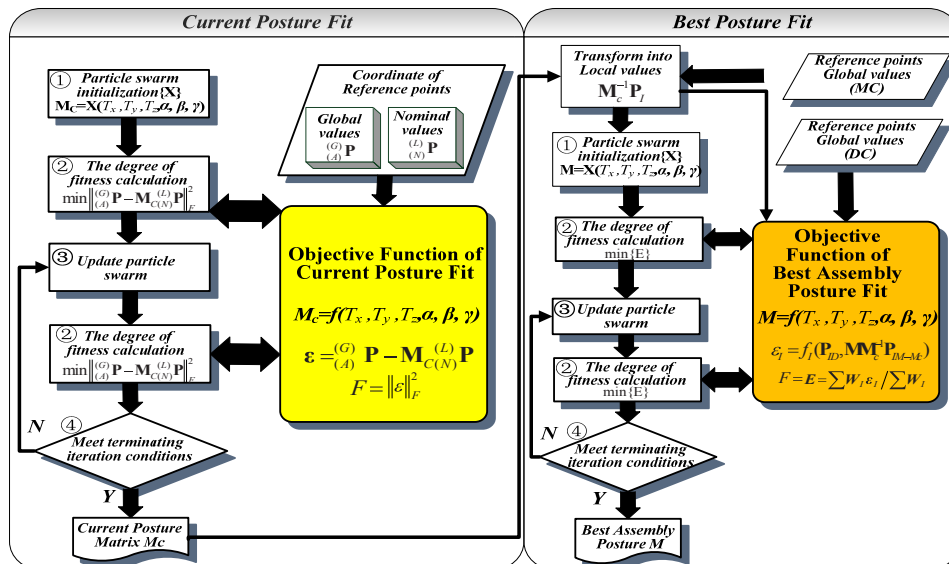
Current Posture Fit

① Particle swarm initialization{X}
$M_C=X(T_x, T_y, T_z, \alpha, \beta, \gamma)$

② The degree of fitness calculation
$\min\left\|{}^{(G)}_{(A)}P - M_{C(N)}^{(L)}P\right\|_F^2$

③ Update particle swarm

② The degree of fitness calculation
$\min\left\|{}^{(G)}_{(A)}P - M_{C(N)}^{(L)}P\right\|_F^2$

N ④ Meet terminating iteration conditions

Y

Current Posture Matrix Mc

Coordinate of Reference points

Global values
${}^{(G)}_{(A)}P$

Nominal values
${}^{(L)}_{(N)}P$

Objective Function of Current Posture Fit

$M_C=f(T_x, T_y, T_z, \alpha, \beta, \gamma)$

$\varepsilon = {}^{(G)}_{(A)}P - M_{C(N)}^{(L)}P$

$F=\|\varepsilon\|_F^2$

Best Posture Fit

Transform into Local values
$M_c^{-1}P_I$

Reference points Global values (MC)

Reference points Global values (DC)

① Particle swarm initialization{X}
$M=X(T_x, T_y, T_z, \alpha, \beta, \gamma)$

② The degree of fitness calculation
$\min\{E\}$

③ Update particle swarm

② The degree of fitness calculation
$\min\{E\}$

N ④ Meet terminating iteration conditions

Y

Best Assembly Posture M

Objective Function of Best Assembly Posture Fit

$M=f(T_x, T_y, T_z, \alpha, \beta, \gamma)$

$\varepsilon_I = f_I(P_{ID}, MM_c^{-1}P_{IM-Mc})$

$F=E=\sum W_I\varepsilon_I / \sum W_I$